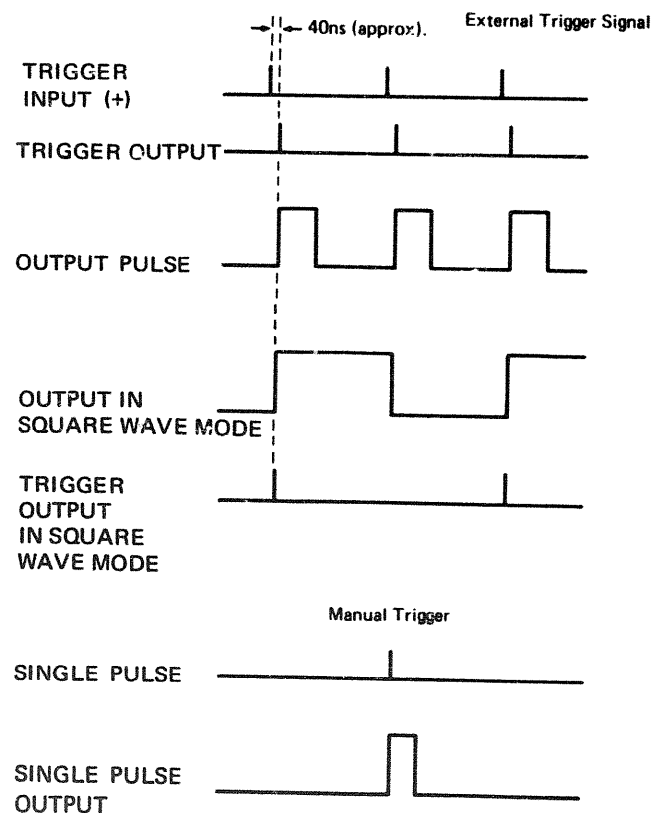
40ns (approx).

External Trigger Signal

TRIGGER INPUT (+)

TRIGGER OUTPUT

OUTPUT PULSE

OUTPUT IN SQUARE WAVE MODE

TRIGGER OUTPUT IN SQUARE WAVE MODE

Manual Trigger

SINGLE PULSE

SINGLE PULSE OUTPUT